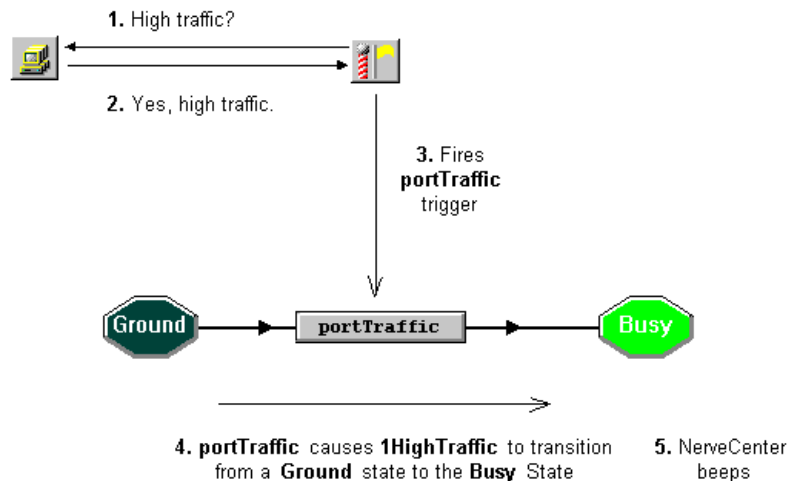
1. High traffic?

2. Yes, high traffic.

3. Fires portTraffic trigger

Ground

portTraffic

Busy

4. portTraffic causes 1HighTraffic to transition from a Ground state to the Busy State

5. NerveCenter beeps